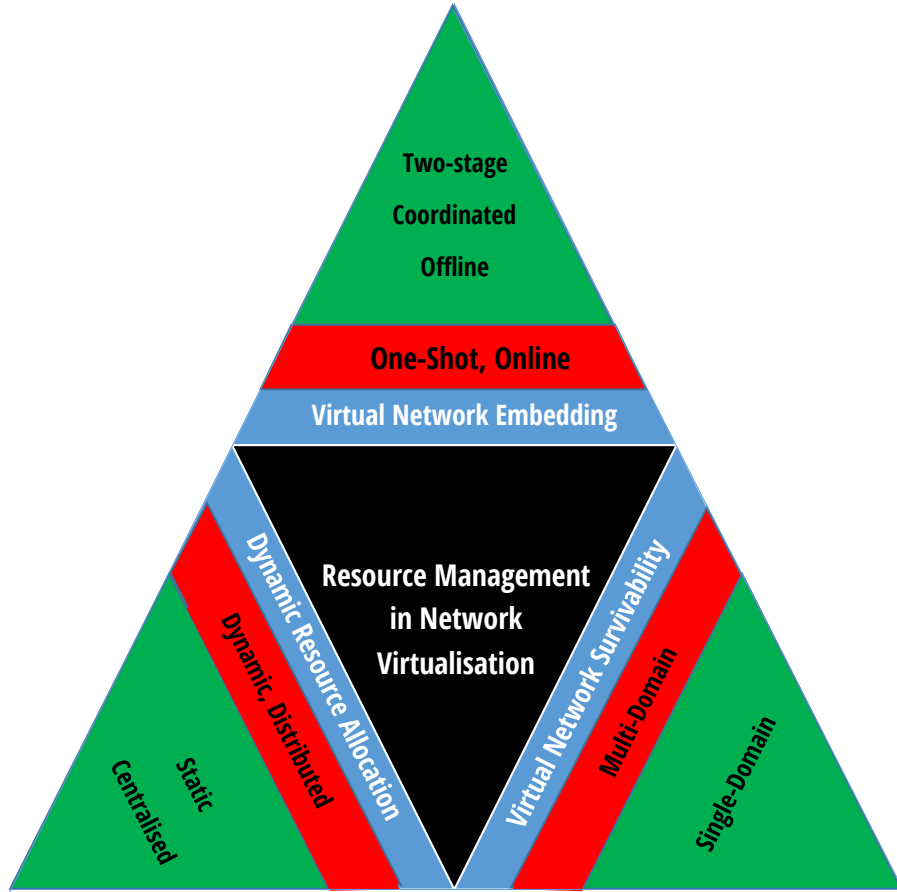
Two-stage
Coordinated
Offline

One-Shot, Online

Virtual Network Embedding

Resource Management in Network Virtualisation

Dynamic Resource Allocation

Dynamic, Distributed

Static
Centralised

Virtual Network Survivability

Multi-Domain

Single-Domain